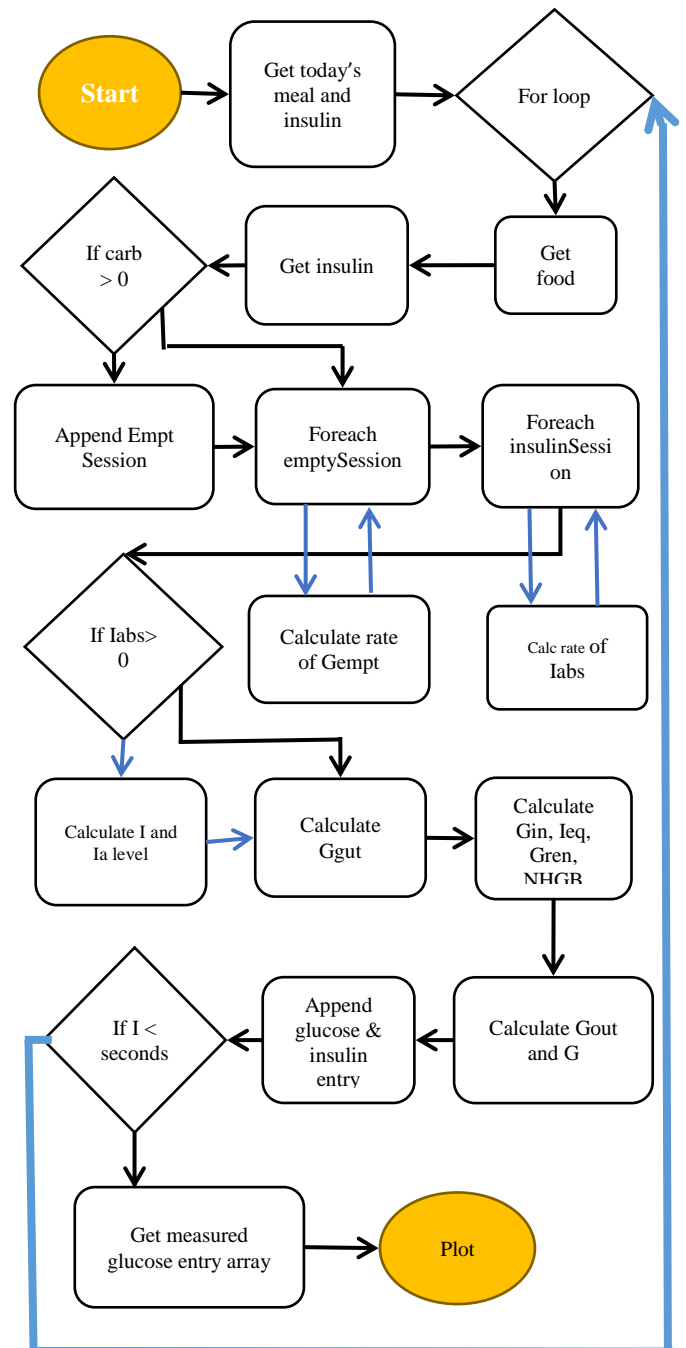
Start

Get today's meal and insulin

For loop

Get food

Get insulin

If carb > 0

Append Empt Session

Foreach emptySession

Foreach insulinSession

Calculate rate of Gempt

Calc rate of Iabs

If Iabs> 0

Calculate I and Ia level

Calculate Ggut

Calculate Gin, Ieq, Gren, NHGB

Calculate Gout and G

Append glucose & insulin entry

If I < seconds

Get measured glucose entry array

Plot